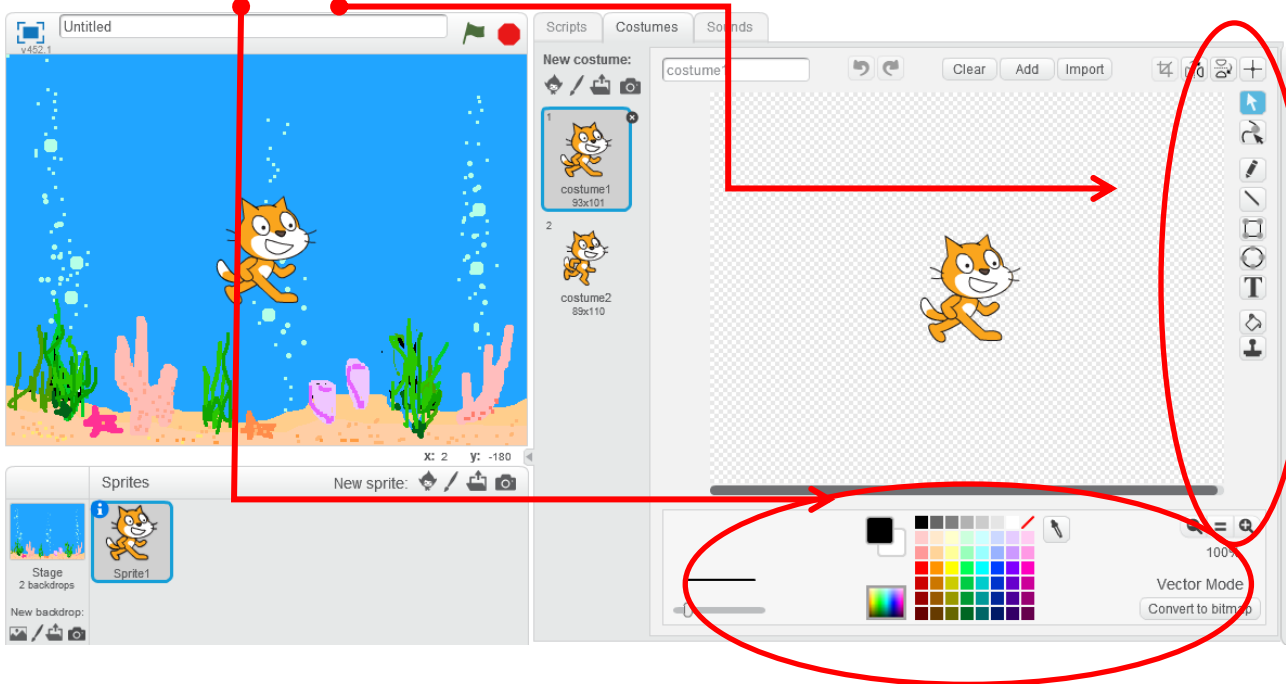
Untitled

v452.1

Scripts Costumes Sounds

New costume:

costume1

Clear Add Import

1

costume1
93x101

2

costume2
89x110

T

x: 2 y: -180

Sprites New sprite:

Stage
2 backdrops

New backdrop:

Sprite1

100%

Vector Mode

Convert to bitmap